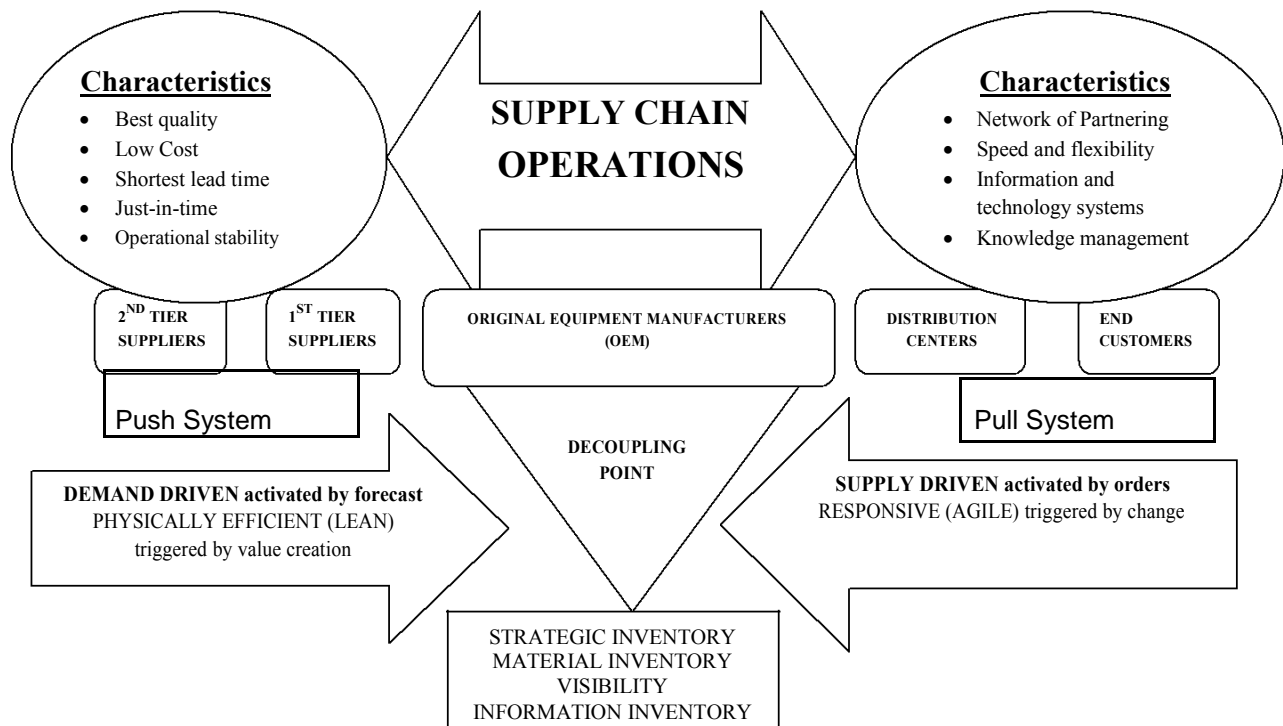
**Characteristics**

- Best quality
- Low Cost
- Shortest lead time
- Just-in-time
- Operational stability

**SUPPLY CHAIN OPERATIONS**

**Characteristics**

- Network of Partnering
- Speed and flexibility
- Information and technology systems
- Knowledge management

$2^{ND}$ TIER SUPPLIERS

$1^{ST}$ TIER SUPPLIERS

ORIGINAL EQUIPMENT MANUFACTURERS (OEM)

DISTRIBUTION CENTERS

END CUSTOMERS

Push System

Pull System

DECOUPLING POINT

**DEMAND DRIVEN activated by forecast**
PHYSICALLY EFFICIENT (LEAN)
triggered by value creation

**SUPPLY DRIVEN activated by orders**
RESPONSIVE (AGILE) triggered by change

STRATEGIC INVENTORY
MATERIAL INVENTORY
VISIBILITY
INFORMATION INVENTORY